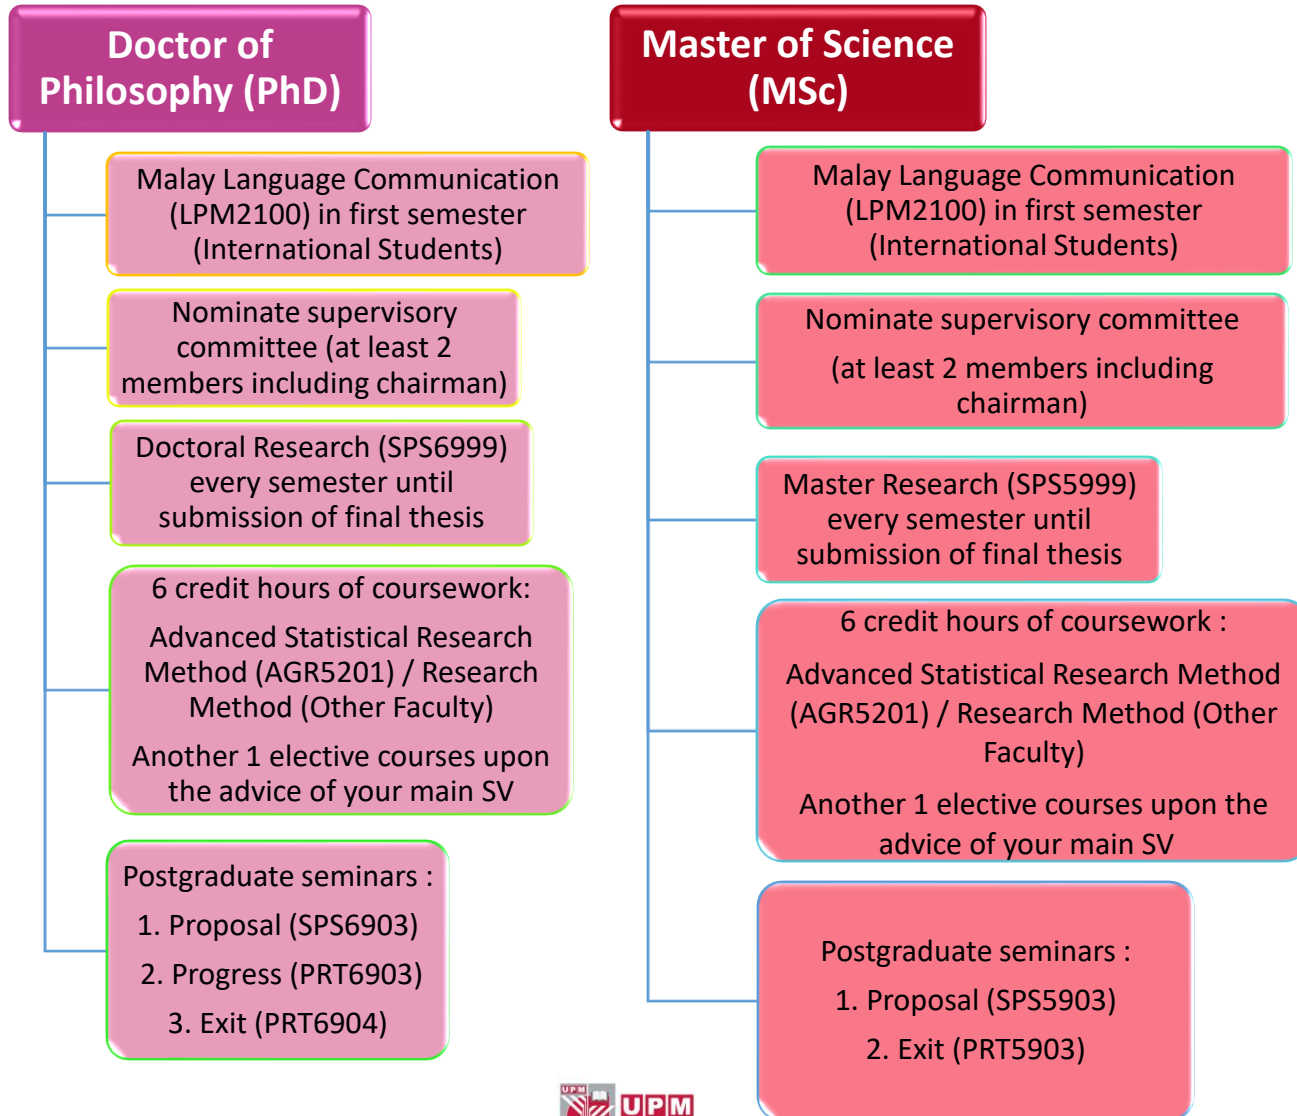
Doctor of Philosophy (PhD)

Malay Language Communication (LPM2100) in first semester (International Students)

Nominate supervisory committee (at least 2 members including chairman)

Doctoral Research (SPS6999) every semester until submission of final thesis

6 credit hours of coursework:

Advanced Statistical Research Method (AGR5201) / Research Method (Other Faculty)

Another 1 elective courses upon the advice of your main SV

Postgraduate seminars :

1. Proposal (SPS6903)

2. Progress (PRT6903)

3. Exit (PRT6904)

Master of Science (MSc)

Malay Language Communication (LPM2100) in first semester (International Students)

Nominate supervisory committee

(at least 2 members including chairman)

Master Research (SPS5999) every semester until submission of final thesis

6 credit hours of coursework :

Advanced Statistical Research Method (AGR5201) / Research Method (Other Faculty)

Another 1 elective courses upon the advice of your main SV

Postgraduate seminars :

1. Proposal (SPS5903)

2. Exit (PRT5903)

UPM